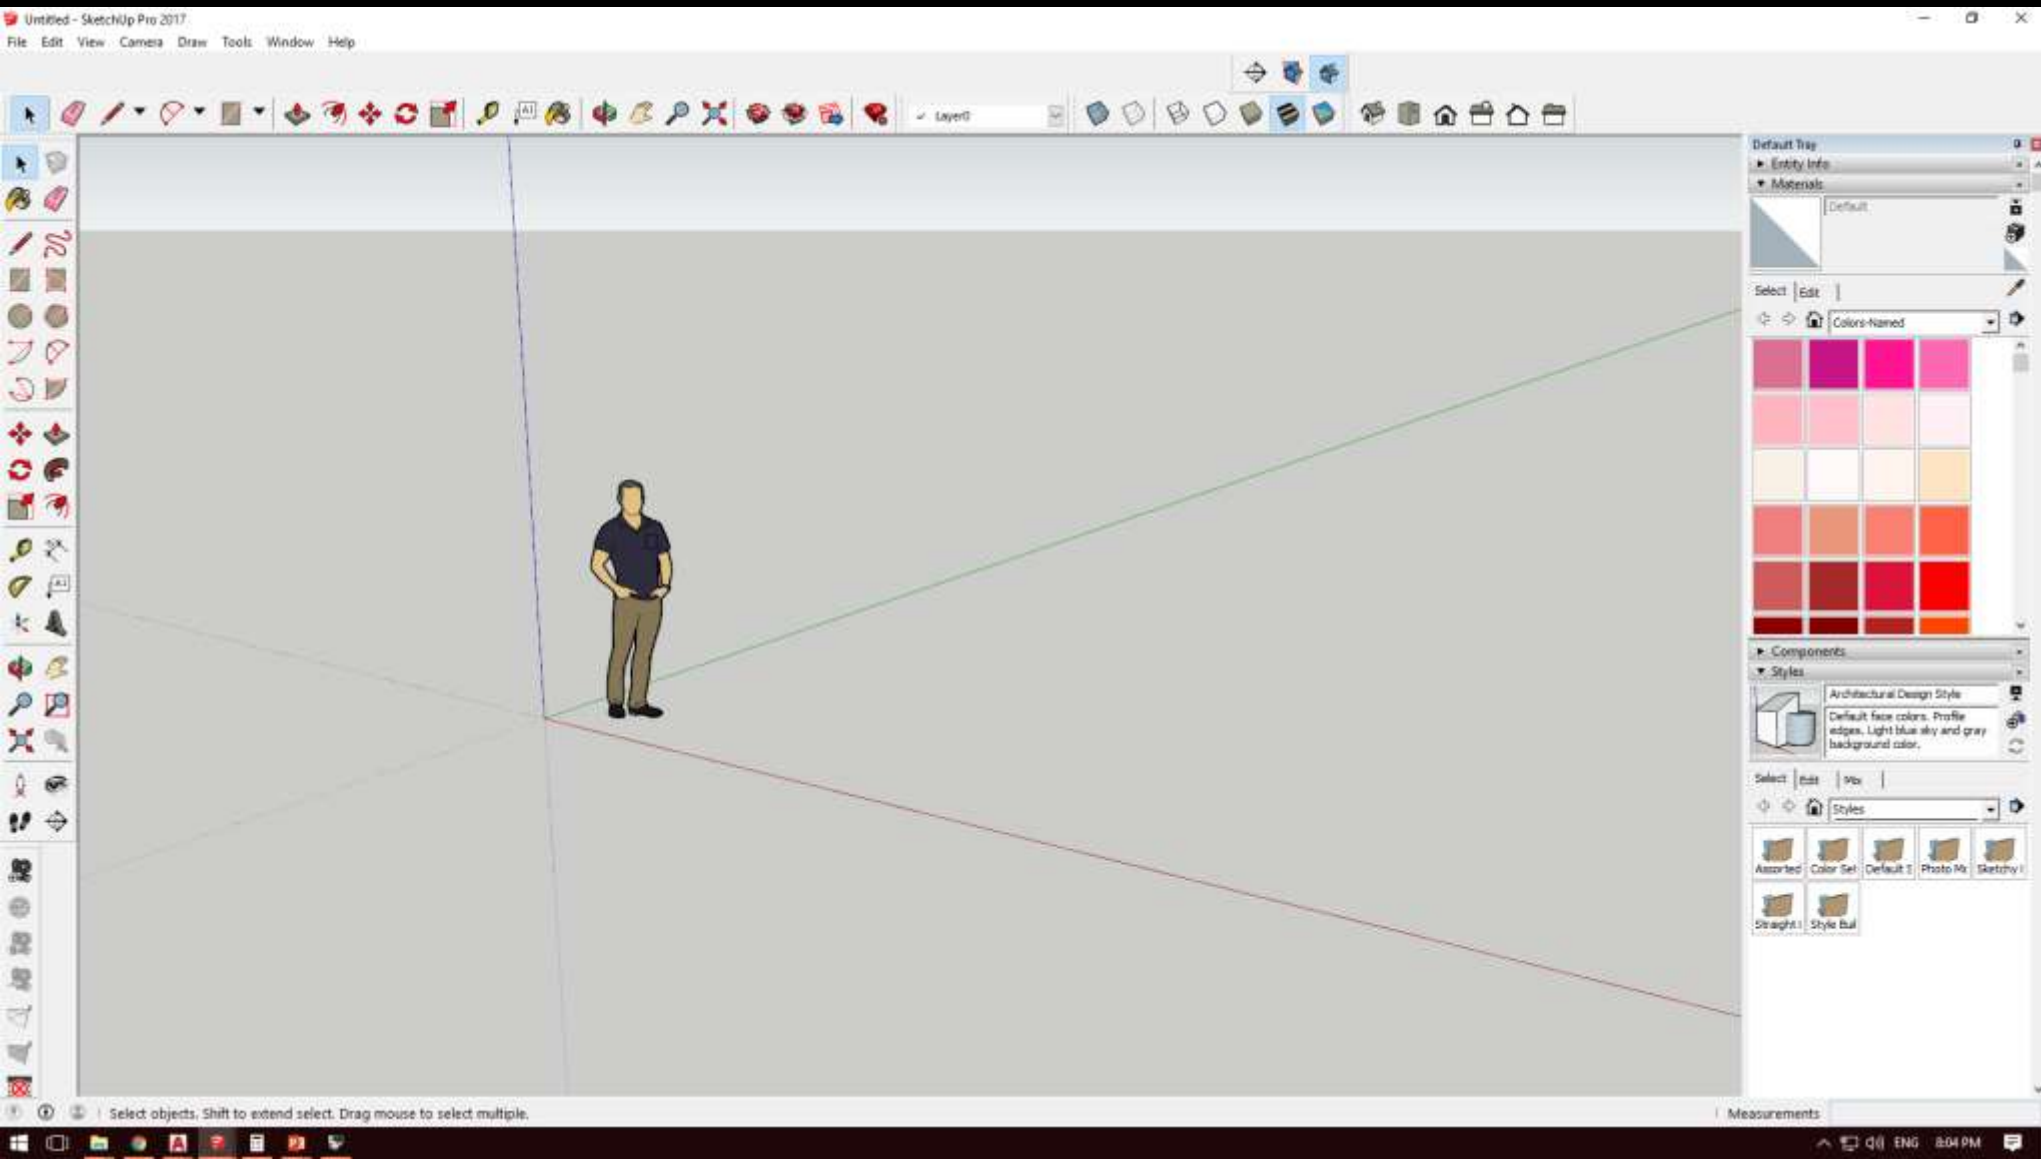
Untitled - SketchUp Pro 2017

File Edit View Camera Draw Tools Window Help

Layer0

Default Tray
Entity Info
Materials
Default
Select Edit
Colors-Named
Components
Styles
Architectural Design Style
Default face colors. Profile edges. Light blue sky and gray background color.
Select Edit Mix
Styles
Assorted Color Set Default S Photo Mo Sketchy I
Straight I Style Bui

Select objects. Shift to extend select. Drag mouse to select multiple.
Measurements

ENG 8:04 PM